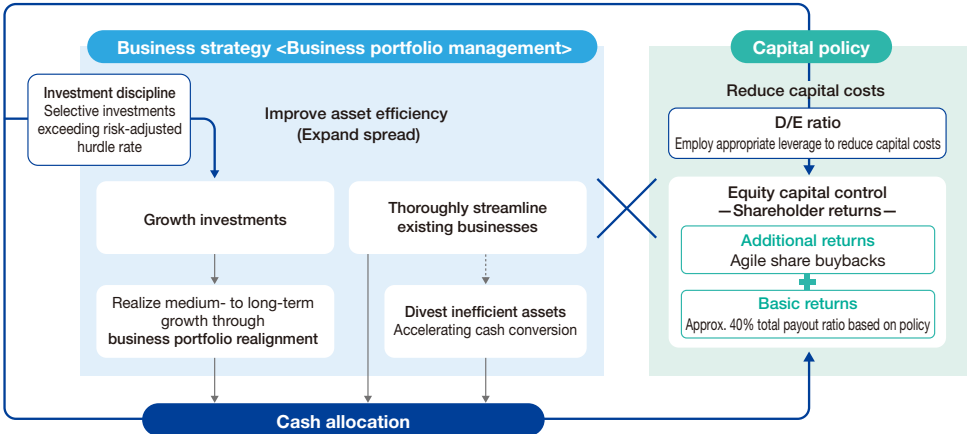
Business strategy <Business portfolio management>

Investment discipline
Selective investments exceeding risk-adjusted hurdle rate

Improve asset efficiency
(Expand spread)

Growth investments

Thoroughly streamline existing businesses

Realize medium- to long-term growth through business portfolio realignment

Divest inefficient assets
Accelerating cash conversion

Capital policy

Reduce capital costs

D/E ratio
Employ appropriate leverage to reduce capital costs

Equity capital control
—Shareholder returns—

Additional returns
Agile share buybacks

Basic returns
Approx. 40% total payout ratio based on policy

Cash allocation